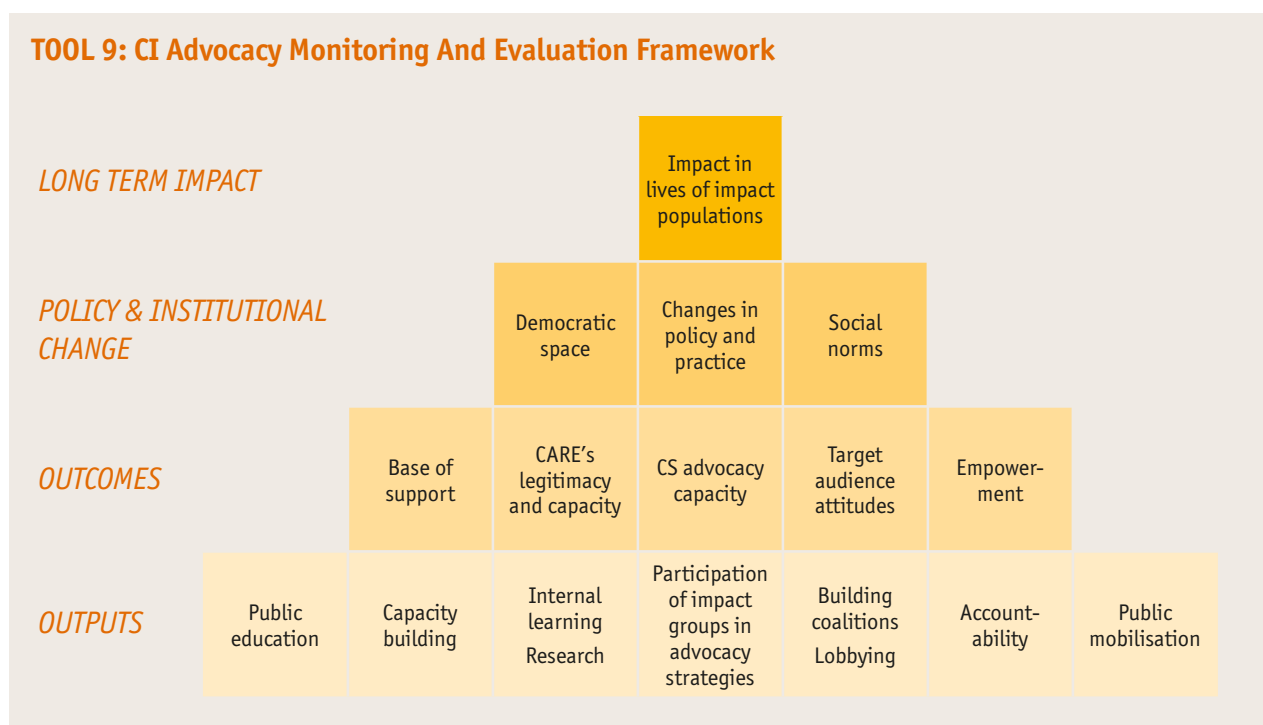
TOOL 9: CI Advocacy Monitoring And Evaluation Framework

LONG TERM IMPACT

Impact in lives of impact populations

POLICY & INSTITUTIONAL CHANGE

Democratic space

Changes in policy and practice

Social norms

OUTCOMES

Base of support

CARE's legitimacy and capacity

CS advocacy capacity

Target audience attitudes

Empowerment

OUTPUTS

Public education

Capacity building

Internal learning

Research

Participation of impact groups in advocacy strategies

Building coalitions

Lobbying

Accountability

Public mobilisation